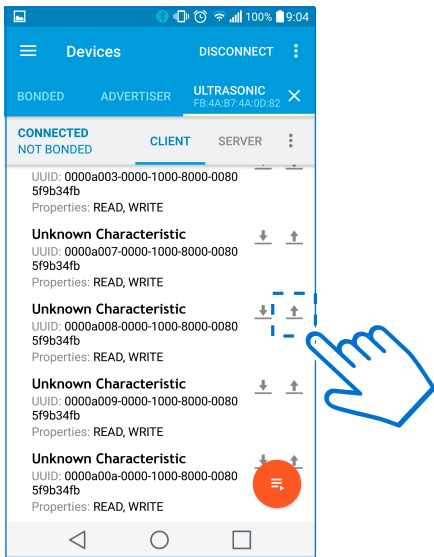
100% 9:04

Devices DISCONNECT

BONDED ADVERTISER ULTRASONIC FB:4A:B7:4A:0D:82

CONNECTED
NOT BONDED

CLIENT SERVER

UUID: 0000a003-0000-1000-8000-00805f9b34fb
Properties: READ, WRITE

Unknown Characteristic
UUID: 0000a007-0000-1000-8000-00805f9b34fb
Properties: READ, WRITE

Unknown Characteristic
UUID: 0000a008-0000-1000-8000-00805f9b34fb
Properties: READ, WRITE

Unknown Characteristic
UUID: 0000a009-0000-1000-8000-00805f9b34fb
Properties: READ, WRITE

Unknown Characteristic
UUID: 0000a00a-0000-1000-8000-00805f9b34fb
Properties: READ, WRITE